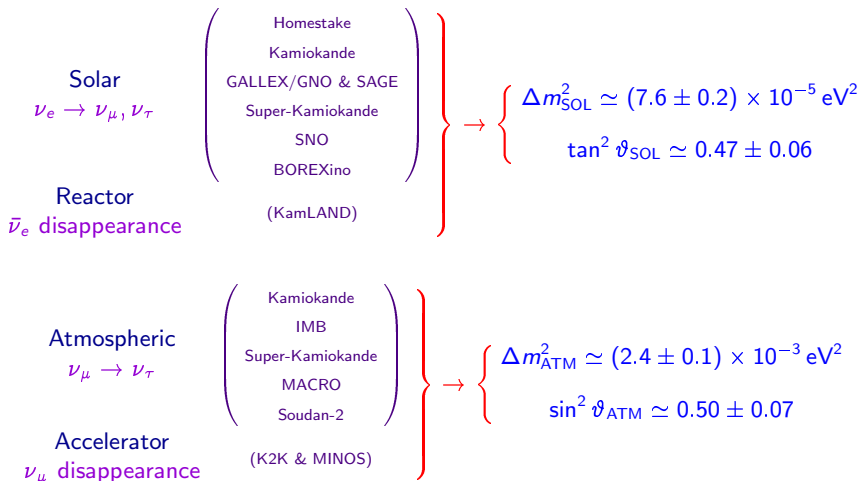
Solar
$\nu_e \to \nu_\mu, \nu_\tau$

Homestake
Kamiokande
GALLEX/GNO & SAGE
Super-Kamiokande
SNO
BOREXino

Reactor
$\bar{\nu}_e$ disappearance

(KamLAND)

$\to$ $\Delta m^2_{\text{SOL}} \simeq (7.6 \pm 0.2) \times 10^{-5}\,\text{eV}^2$
$\tan^2 \vartheta_{\text{SOL}} \simeq 0.47 \pm 0.06$

Atmospheric
$\nu_\mu \to \nu_\tau$

Kamiokande
IMB
Super-Kamiokande
MACRO
Soudan-2

Accelerator
$\nu_\mu$ disappearance

(K2K & MINOS)

$\to$ $\Delta m^2_{\text{ATM}} \simeq (2.4 \pm 0.1) \times 10^{-3}\,\text{eV}^2$
$\sin^2 \vartheta_{\text{ATM}} \simeq 0.50 \pm 0.07$